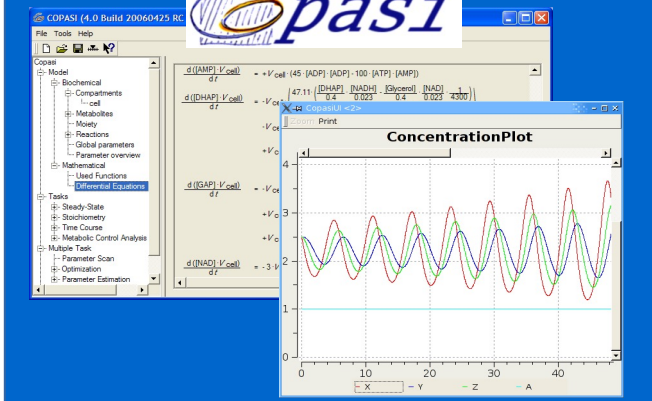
COPASI (4.0 Build 20060425 RC

pasi

File Tools Help

Copasi
Model
Biochemical
Compartments
cell
Metabolites
Moiety
Reactions
Global parameters
Parameter overview
Mathematical
Used Functions
Differential Equations
Tasks
Steady-State
Stoichiometry
Time Course
Metabolic Control Analysis
Multiple Task
Parameter Scan
Optimization
Parameter Estimation

$\frac{d([AMP]\cdot V_{cell})}{dt} = +V_{cell}\cdot(45\cdot[ADP]\cdot[ADP]-100\cdot[ATP]\cdot[AMP])$

$\frac{d([DHAP]\cdot V_{cell})}{dt} = -V_{ce}$ $47.11\cdot\frac{[DHAP]}{0.4}$ $\frac{[NADH]}{0.023}$ $\frac{[Glycerol]}{0.4}$ $\frac{[NAD]}{0.023}$ $\frac{1}{4300}$

$-V_{ce}$

$+V_{c}$

$\frac{d([GAP]\cdot V_{cell})}{dt} = -V_{ce}$

$+V_{c}$

$+V_{c}$

$\frac{d([NAD]\cdot V_{cell})}{dt} = -3\cdot V$

CopasiUI <2>

Zoom Print

ConcentrationPlot

4
3
2
1
0

0 10 20 30 40

X Y Z A